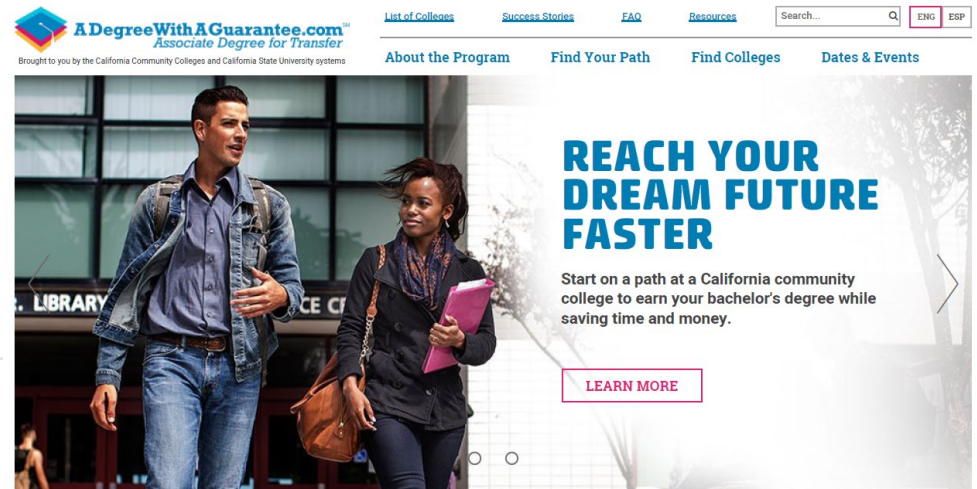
ADegreeWithAGuarantee.com℠
Associate Degree for Transfer
Brought to you by the California Community Colleges and California State University systems

List of Colleges
Success Stories
FAQ
Resources
Search...
ENG
ESP

About the Program
Find Your Path
Find Colleges
Dates & Events

LIBRARY
CE C

REACH YOUR DREAM FUTURE FASTER

Start on a path at a California community college to earn your bachelor's degree while saving time and money.

LEARN MORE